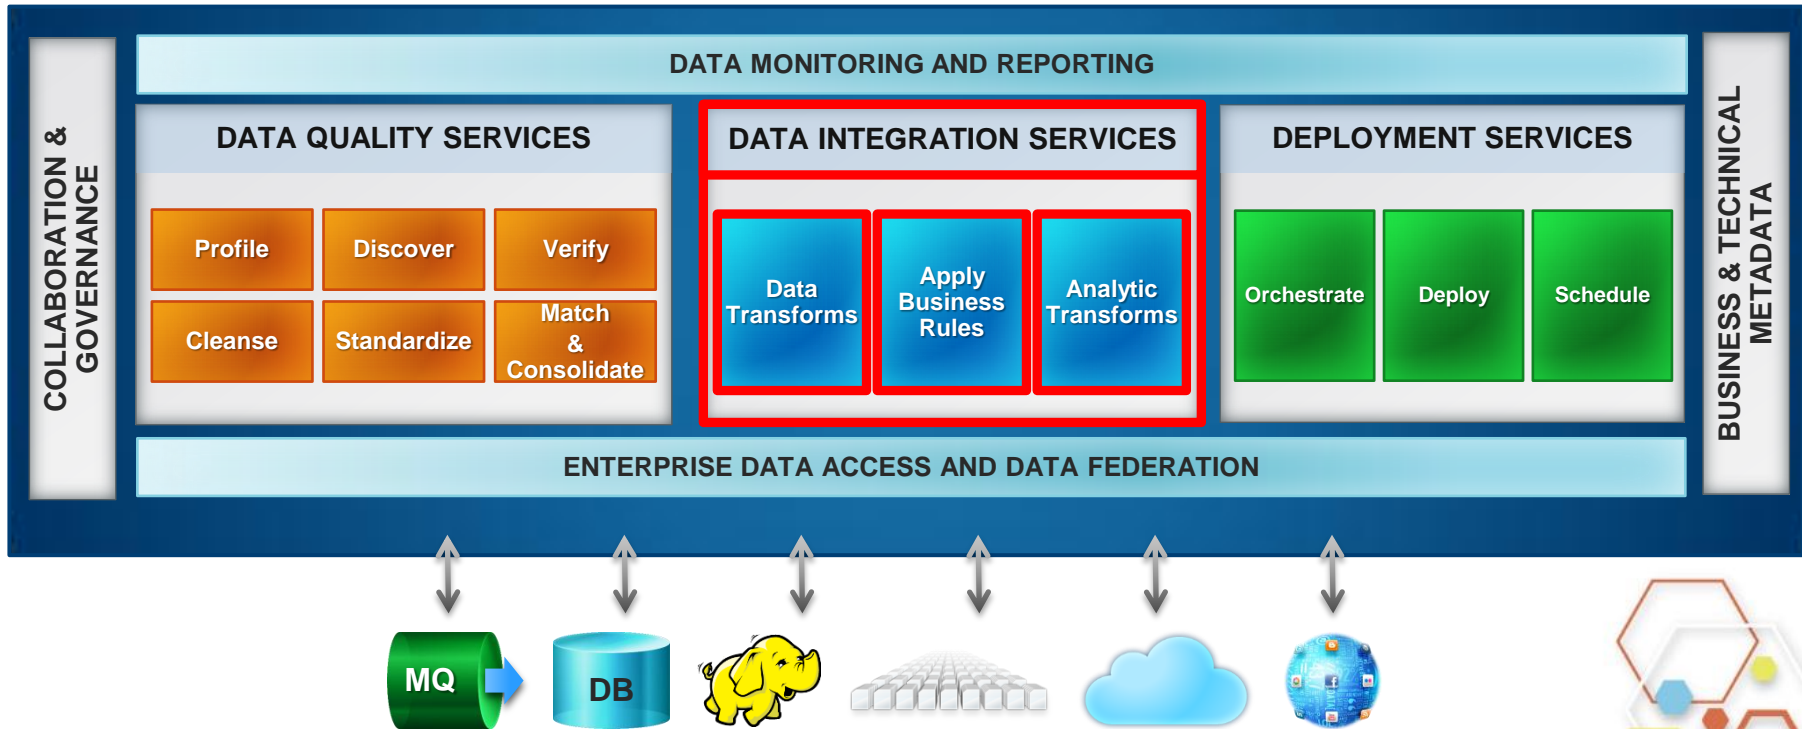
DATA MONITORING AND REPORTING

COLLABORATION & GOVERNANCE

DATA QUALITY SERVICES

Profile

Discover

Verify

Cleanse

Standardize

Match & Consolidate

DATA INTEGRATION SERVICES

Data Transforms

Apply Business Rules

Analytic Transforms

DEPLOYMENT SERVICES

Orchestrate

Deploy

Schedule

BUSINESS & TECHNICAL METADATA

ENTERPRISE DATA ACCESS AND DATA FEDERATION

MQ

DB